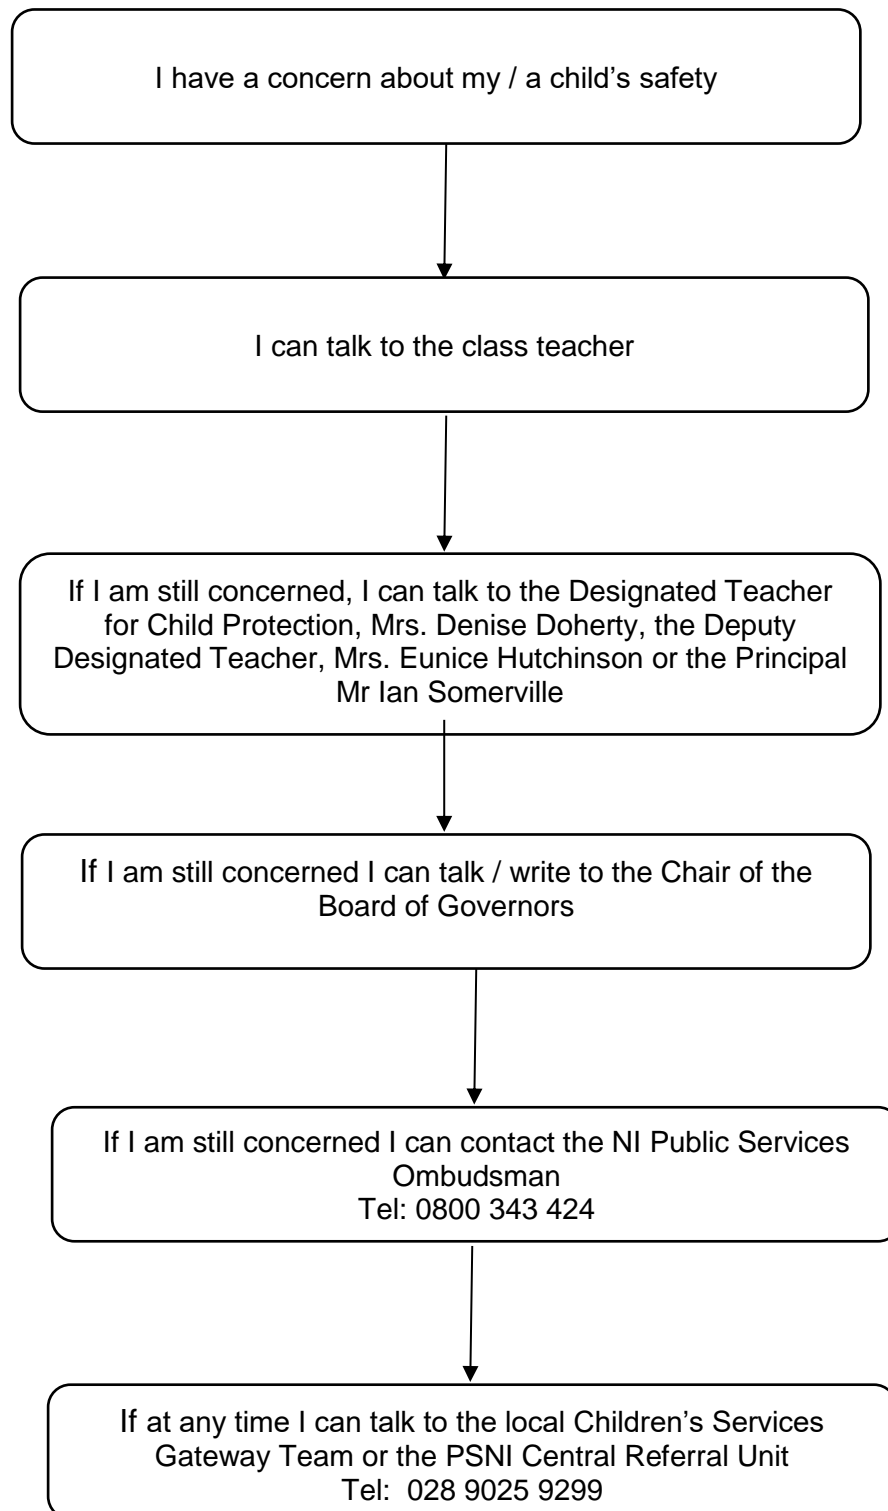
I have a concern about my / a child's safety

I can talk to the class teacher

If I am still concerned, I can talk to the Designated Teacher for Child Protection, Mrs. Denise Doherty, the Deputy Designated Teacher, Mrs. Eunice Hutchinson or the Principal Mr Ian Somerville

If I am still concerned I can talk / write to the Chair of the Board of Governors

If I am still concerned I can contact the NI Public Services Ombudsman
Tel: 0800 343 424

If at any time I can talk to the local Children's Services Gateway Team or the PSNI Central Referral Unit
Tel: 028 9025 9299